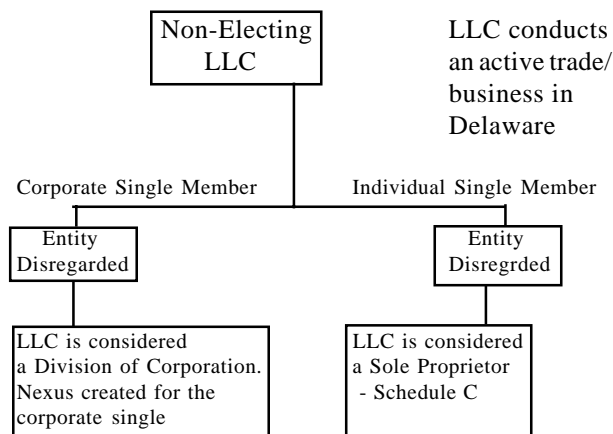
Non-Electing LLC

LLC conducts an active trade/ business in Delaware

Corporate Single Member

Individual Single Member

Entity Disregarded

Entity Disregrded

LLC is considered a Division of Corporation. Nexus created for the corporate single

LLC is considered a Sole Proprietor - Schedule C